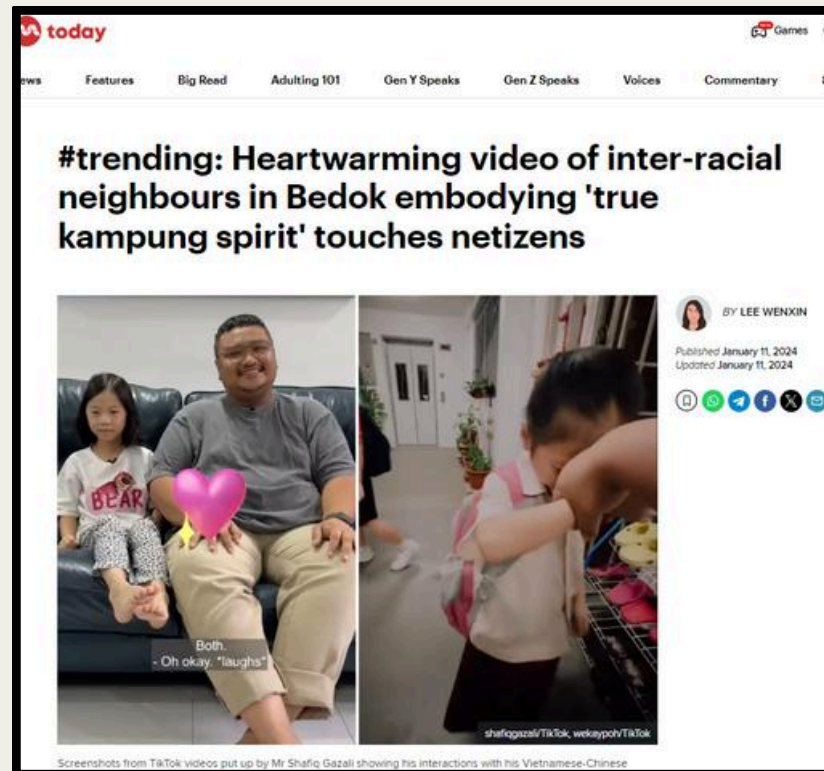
today

Games

ews Features Big Read Adulting 101 Gen Y Speaks Gen Z Speaks Voices Commentary

#trending: Heartwarming video of inter-racial neighbours in Bedok embodying 'true kampung spirit' touches netizens

BEAR

Both.
- Oh okay. *laughs*

shafiqgazali/TikTok, wekaypoh/TikTok

BY LEE WENXIN

Published January 11, 2024
Updated January 11, 2024

Screenshots from TikTok videos put up by Mr Shafiq Gazali showing his interactions with his Vietnamese-Chinese